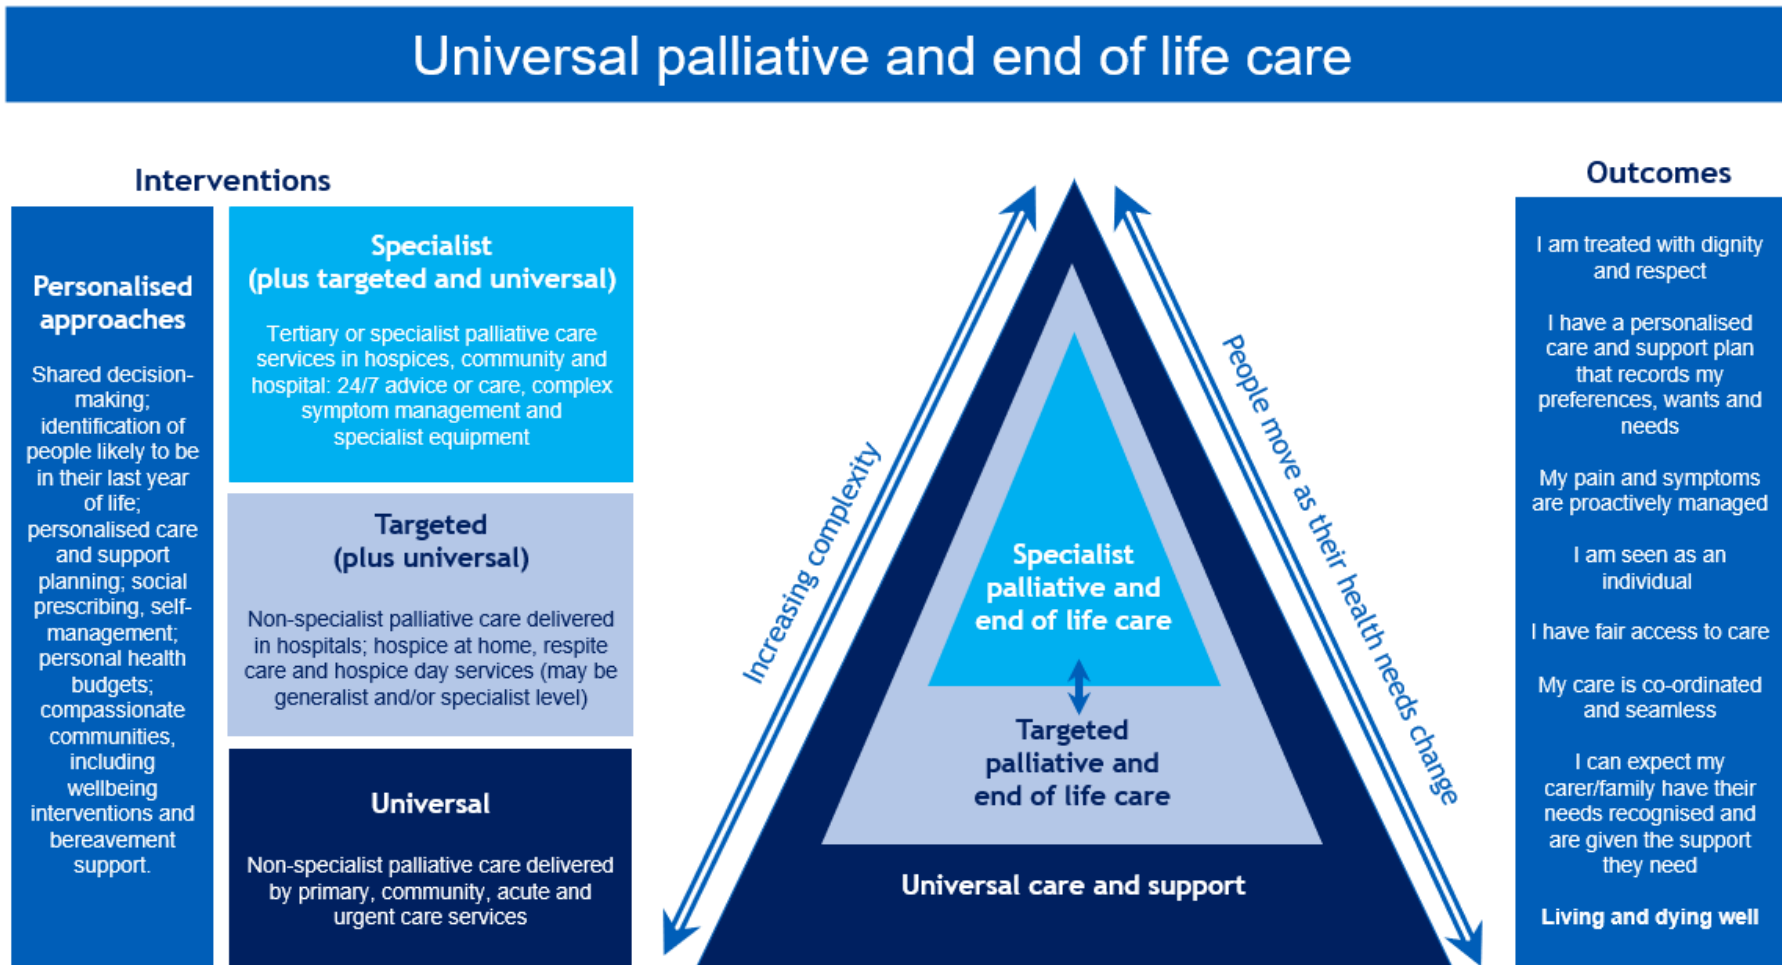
Universal palliative and end of life care

Interventions

Personalised approaches

Shared decision-making; identification of people likely to be in their last year of life; personalised care and support planning; social prescribing, self-management; personal health budgets; compassionate communities, including wellbeing interventions and bereavement support.

Specialist (plus targeted and universal)

Tertiary or specialist palliative care services in hospices, community and hospital: 24/7 advice or care, complex symptom management and specialist equipment

Targeted (plus universal)

Non-specialist palliative care delivered in hospitals; hospice at home, respite care and hospice day services (may be generalist and/or specialist level)

Universal

Non-specialist palliative care delivered by primary, community, acute and urgent care services

Increasing complexity

Specialist palliative and end of life care

Targeted palliative and end of life care

Universal care and support

People move as their health needs change

Outcomes

I am treated with dignity and respect

I have a personalised care and support plan that records my preferences, wants and needs

My pain and symptoms are proactively managed

I am seen as an individual

I have fair access to care

My care is co-ordinated and seamless

I can expect my carer/family have their needs recognised and are given the support they need

Living and dying well